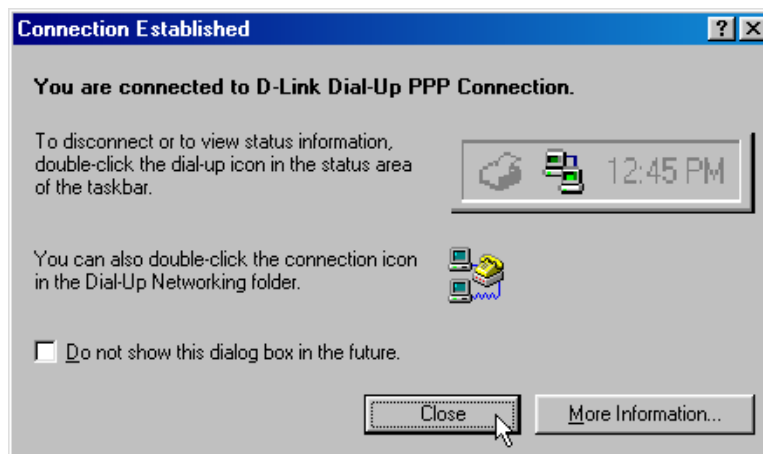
Connection Established

?

You are connected to D-Link Dial-Up PPP Connection.

To disconnect or to view status information, double-click the dial-up icon in the status area of the taskbar.

12:45 PM

You can also double-click the connection icon in the Dial-Up Networking folder.

Do not show this dialog box in the future.

Close

More Information...